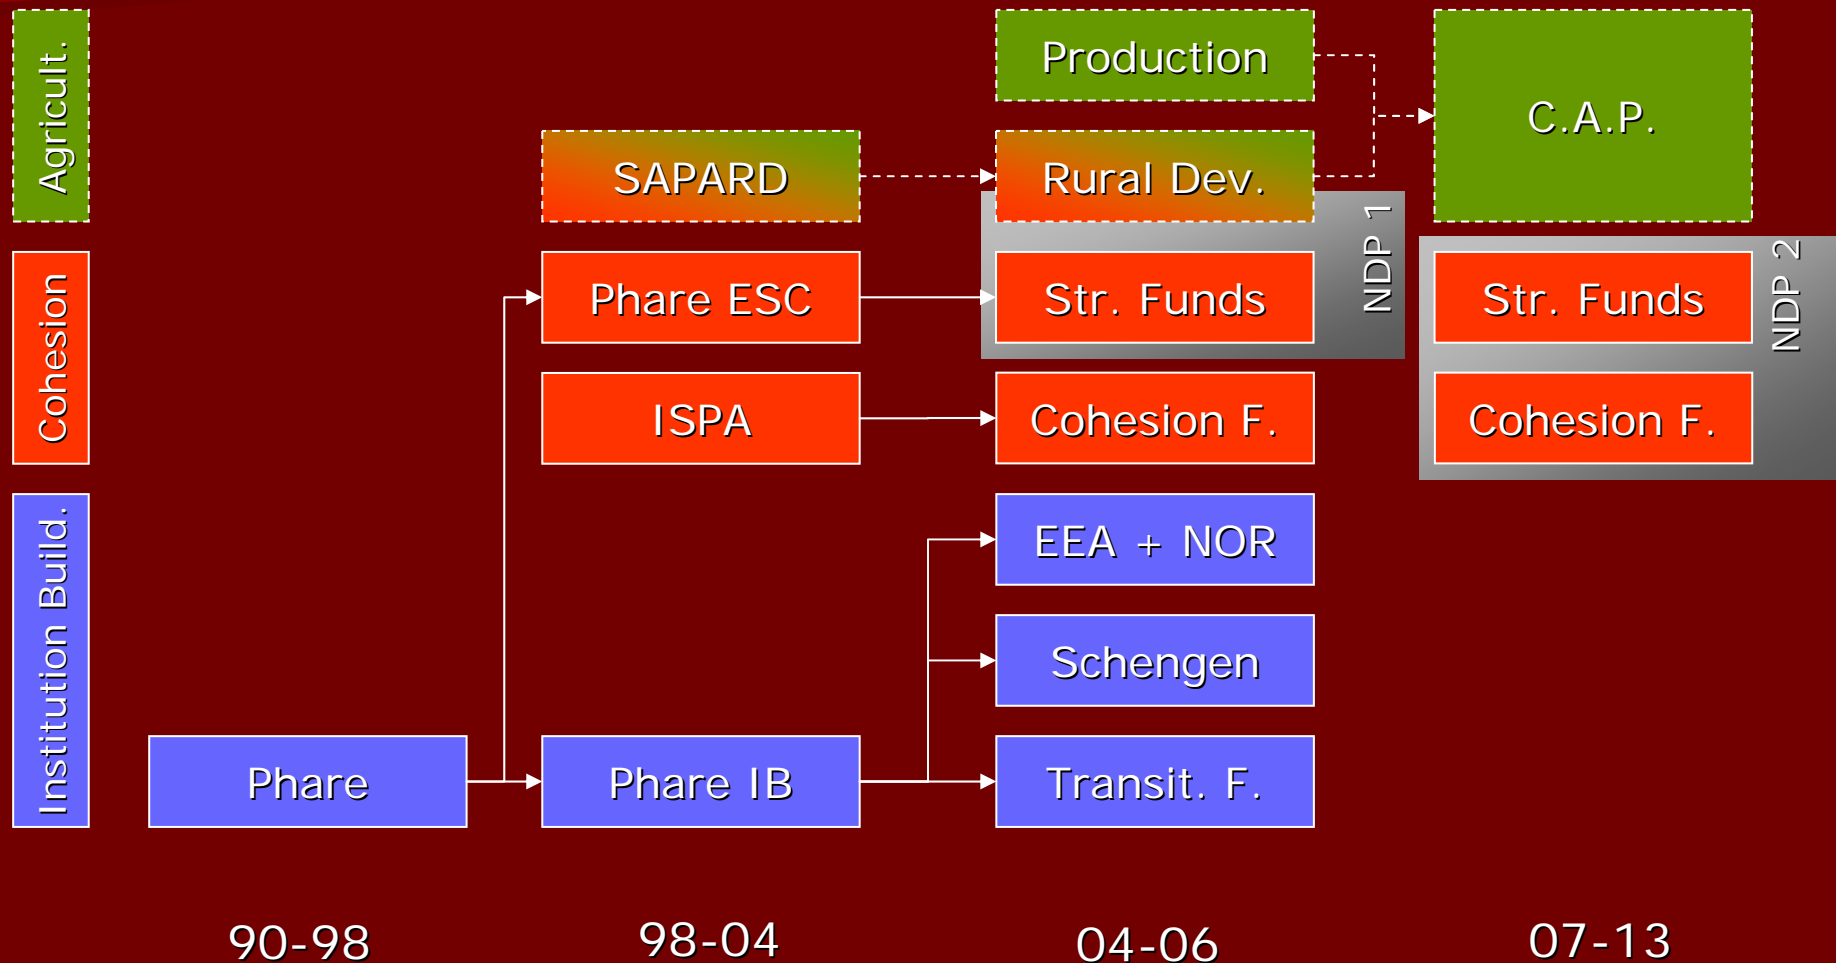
Agricult.

Cohesion

Institution Build.

Production

C.A.P.

SAPARD

Rural Dev.

NDP 1

Phare ESC

Str. Funds

NDP 2

Str. Funds

ISPA

Cohesion F.

Cohesion F.

EEA + NOR

Schengen

Phare

Phare IB

Transit. F.

90-98

98-04

04-06

07-13